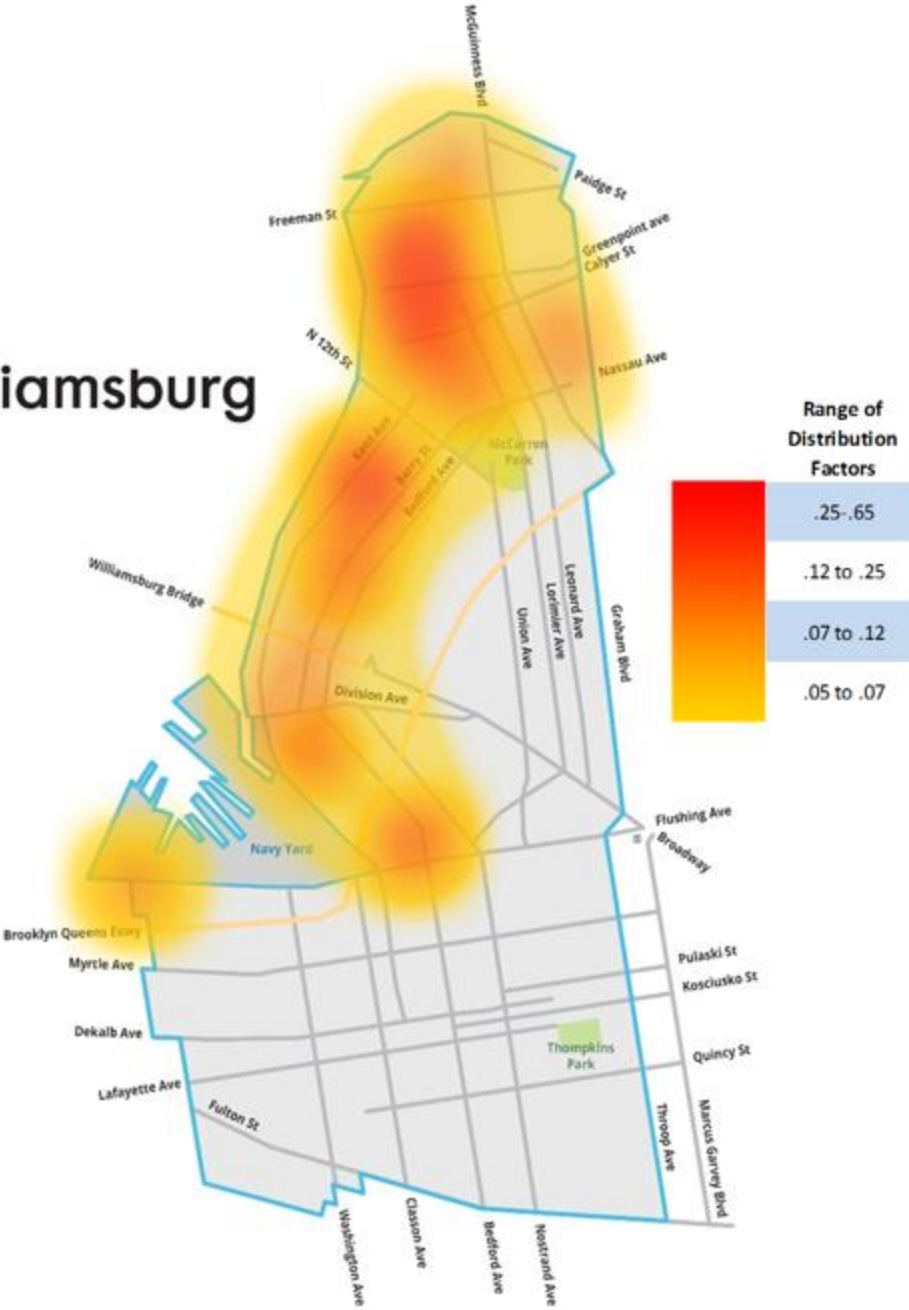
iamsburg

McGuinness Blvd

Paidge St

Freeman St

Greenpoint ave

Calyer St

N 12th St

Nassau Ave

Kent Ave

Berry St

Bedford Ave

McCarren Park

Range of Distribution Factors

.25-.65

.12 to .25

.07 to .12

.05 to .07

Williamsburg Bridge

Leonard Ave

Lorimier Ave

Union Ave

Graham Blvd

Division Ave

Navy Yard

Flushing Ave

Broadway

Brooklyn Queens Expy

Myrtle Ave

Pulaski St

Kosciusko St

Dekalb Ave

Thompkins Park

Quincy St

Lafayette Ave

Fulton St

Throop Ave

Marcus Garvey Blvd

Washington Ave

Classon Ave

Bedford Ave

Nostrand Ave